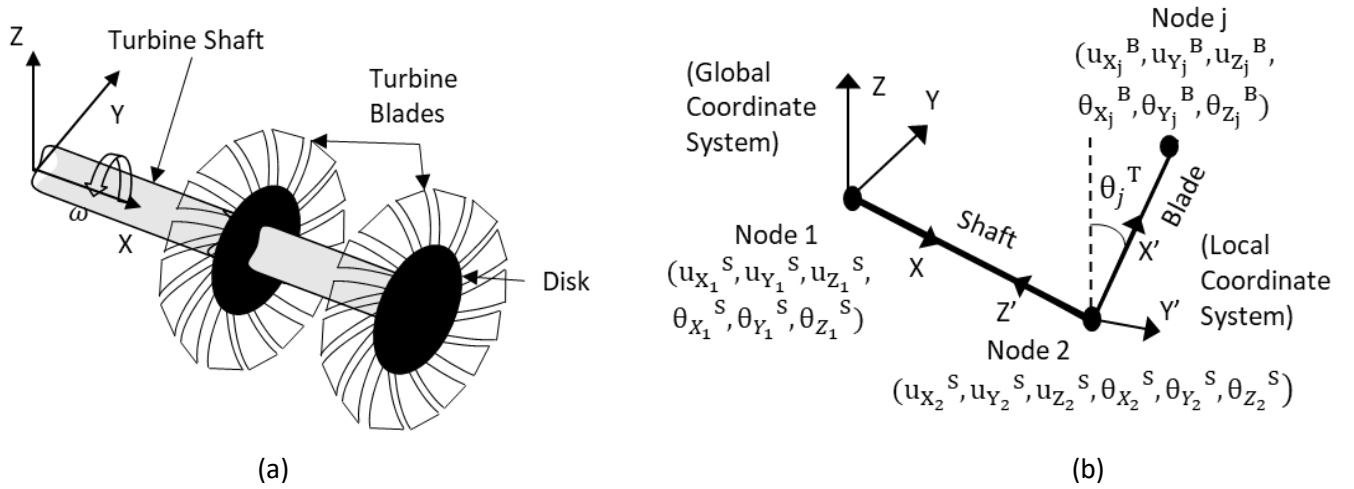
Z

Y

Turbine Shaft

Turbine Blades

$\omega$

X

Disk

(a)

(Global Coordinate System)

Z

Y

Node j

$(u_{X_j}{}^{B}, u_{Y_j}{}^{B}, u_{Z_j}{}^{B}, \theta_{X_j}{}^{B}, \theta_{Y_j}{}^{B}, \theta_{Z_j}{}^{B})$

$\theta_j{}^{T}$

Blade

Node 1

$(u_{X_1}{}^{S}, u_{Y_1}{}^{S}, u_{Z_1}{}^{S}, \theta_{X_1}{}^{S}, \theta_{Y_1}{}^{S}, \theta_{Z_1}{}^{S})$

Shaft

X

X'

Z'

Y'

(Local Coordinate System)

Node 2

$(u_{X_2}{}^{S}, u_{Y_2}{}^{S}, u_{Z_2}{}^{S}, \theta_{X_2}{}^{S}, \theta_{Y_2}{}^{S}, \theta_{Z_2}{}^{S})$

(b)